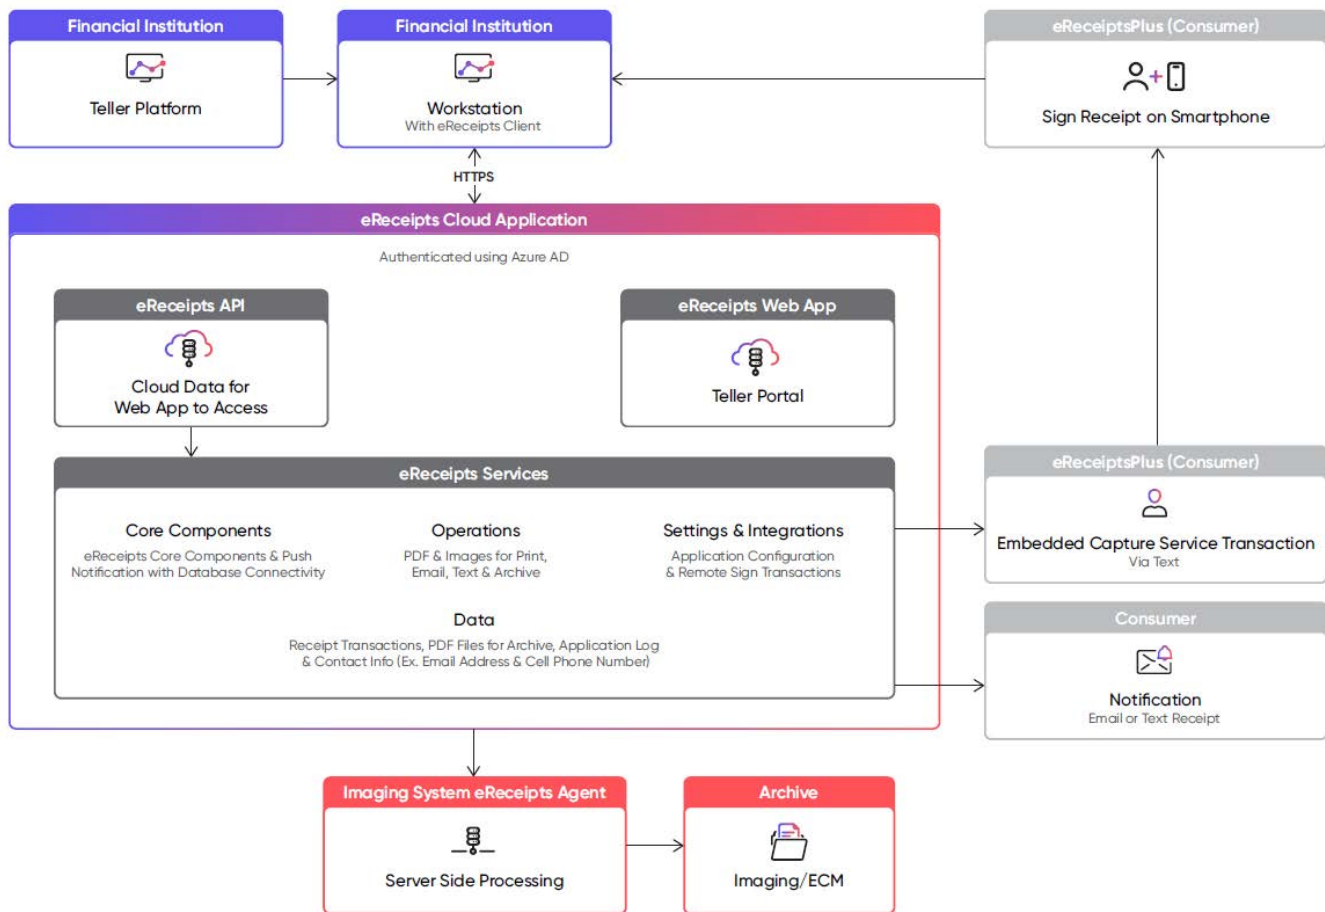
Financial Institution

Teller Platform

Financial Institution

Workstation
With eReceipts Client

eReceiptsPlus (Consumer)

Sign Receipt on Smartphone

HTTPS

eReceipts Cloud Application

Authenticated using Azure AD

eReceipts API

Cloud Data for Web App to Access

eReceipts Web App

Teller Portal

eReceipts Services

Core Components
eReceipts Core Components & Push Notification with Database Connectivity

Operations
PDF & Images for Print, Email, Text & Archive

Settings & Integrations
Application Configuration & Remote Sign Transactions

Data
Receipt Transactions, PDF Files for Archive, Application Log & Contact Info (Ex. Email Address & Cell Phone Number)

eReceiptsPlus (Consumer)

Embedded Capture Service Transaction
Via Text

Consumer

Notification
Email or Text Receipt

Imaging System eReceipts Agent

Server Side Processing

Archive

Imaging/ECM